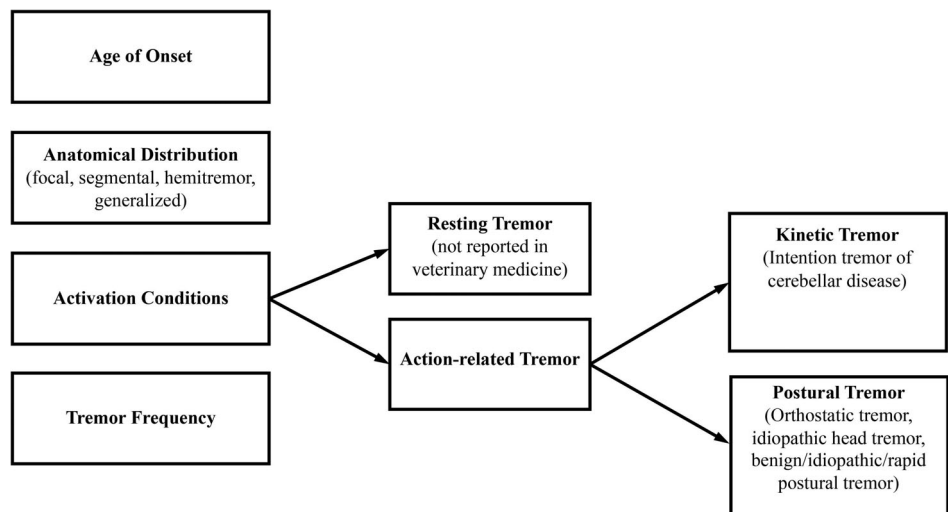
Age of Onset

Anatomical Distribution
(focal, segmental, hemitremor, generalized)

Activation Conditions

Tremor Frequency

Resting Tremor
(not reported in veterinary medicine)

Action-related Tremor

Kinetic Tremor
(Intention tremor of cerebellar disease)

Postural Tremor
(Orthostatic tremor, idiopathic head tremor, benign/idiopathic/rapid postural tremor)